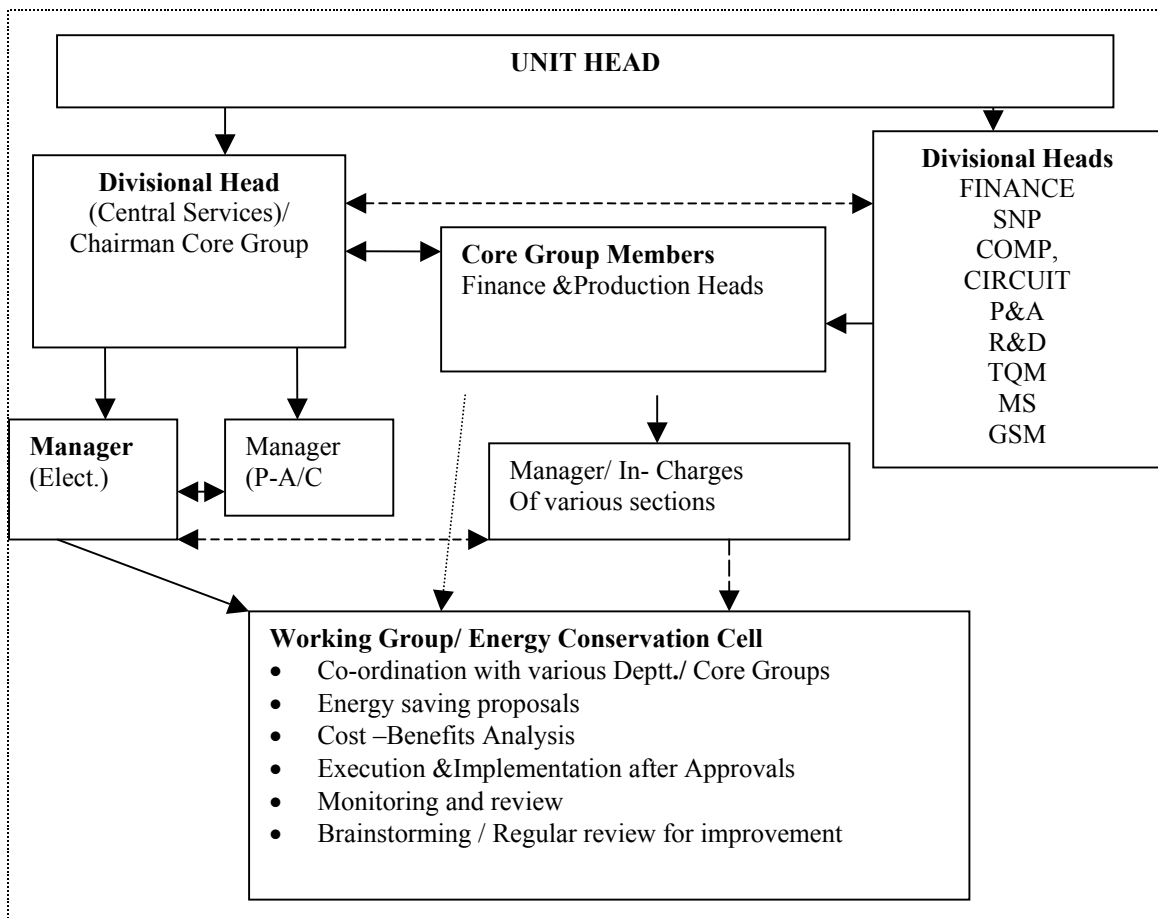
UNIT HEAD

Divisional Head
(Central Services)/
Chairman Core Group

Divisional Heads
FINANCE
SNP
COMP,
CIRCUIT
P&A
R&D
TQM
MS
GSM

Core Group Members
Finance &Production Heads

Manager
(Elect.)

Manager
(P-A/C

Manager/ In- Charges
Of various sections

Working Group/ Energy Conservation Cell
- Co-ordination with various Deptt./ Core Groups
- Energy saving proposals
- Cost –Benefits Analysis
- Execution &Implementation after Approvals
- Monitoring and review
- Brainstorming / Regular review for improvement